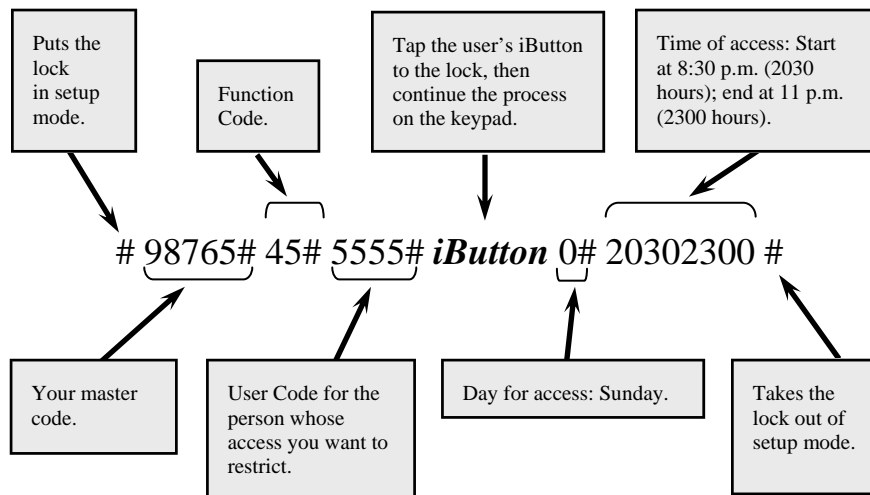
Puts the lock in setup mode.

Function Code.

Tap the user's iButton to the lock, then continue the process on the keypad.

Time of access: Start at 8:30 p.m. (2030 hours); end at 11 p.m. (2300 hours).

# 98765# 45# 5555# ***iButton*** 0# 20302300 #

Your master code.

User Code for the person whose access you want to restrict.

Day for access: Sunday.

Takes the lock out of setup mode.